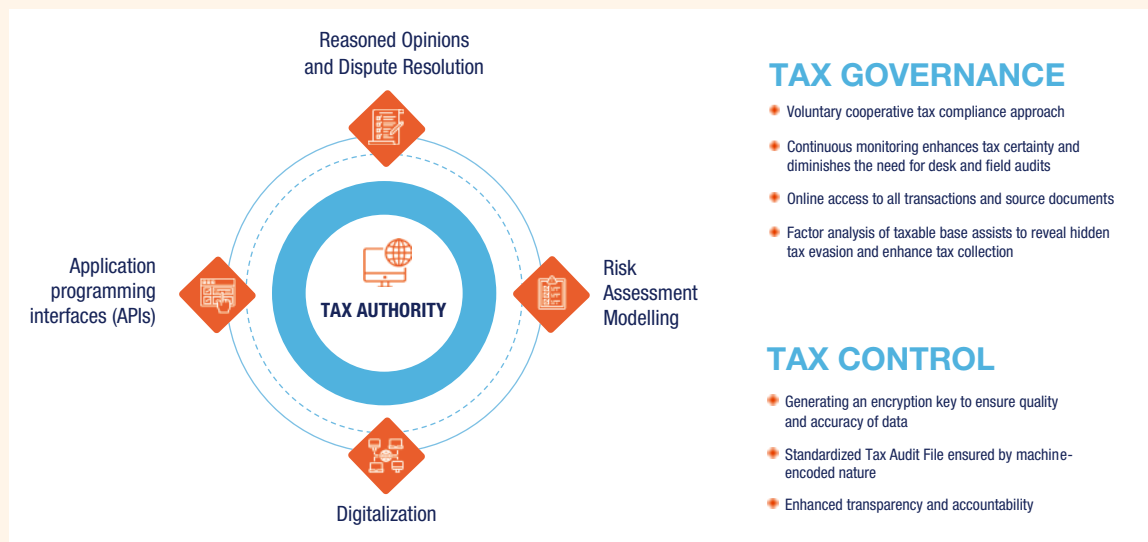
Reasoned Opinions and Dispute Resolution

Application programming interfaces (APIs)

TAX AUTHORITY

Risk Assessment Modelling

Digitalization

TAX GOVERNANCE

Voluntary cooperative tax compliance approach

Continuous monitoring enhances tax certainty and diminishes the need for desk and field audits

Online access to all transactions and source documents

Factor analysis of taxable base assists to reveal hidden tax evasion and enhance tax collection

TAX CONTROL

Generating an encryption key to ensure quality and accuracy of data

Standardized Tax Audit File ensured by machine-encoded nature

Enhanced transparency and accountability